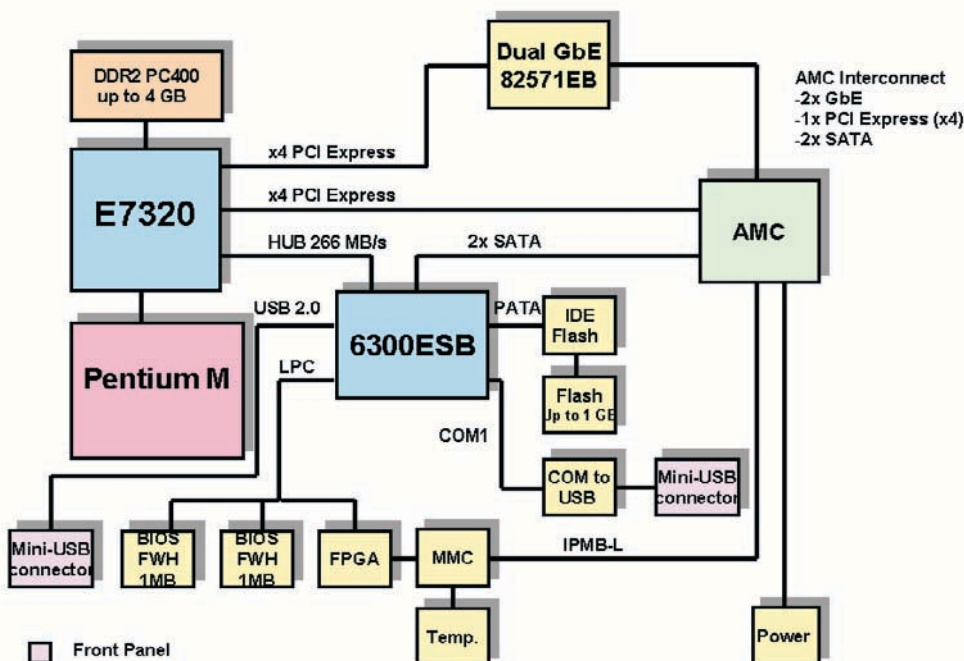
DDR2 PC400 up to 4 GB

Dual GbE 82571EB

AMC Interconnect
-2x GbE
-1x PCI Express (x4)
-2x SATA

x4 PCI Express

x4 PCI Express

E7320

HUB 266 MB/s

2x SATA

AMC

USB 2.0

PATA

IDE Flash

6300ESB

Pentium M

LPC

Flash Up to 1 GB

COM1

COM to USB

Mini-USB connector

Mini-USB connector

BIOS FWH 1MB

BIOS FWH 1MB

FPGA

MMC

IPMB-L

Temp.

Power

Front Panel